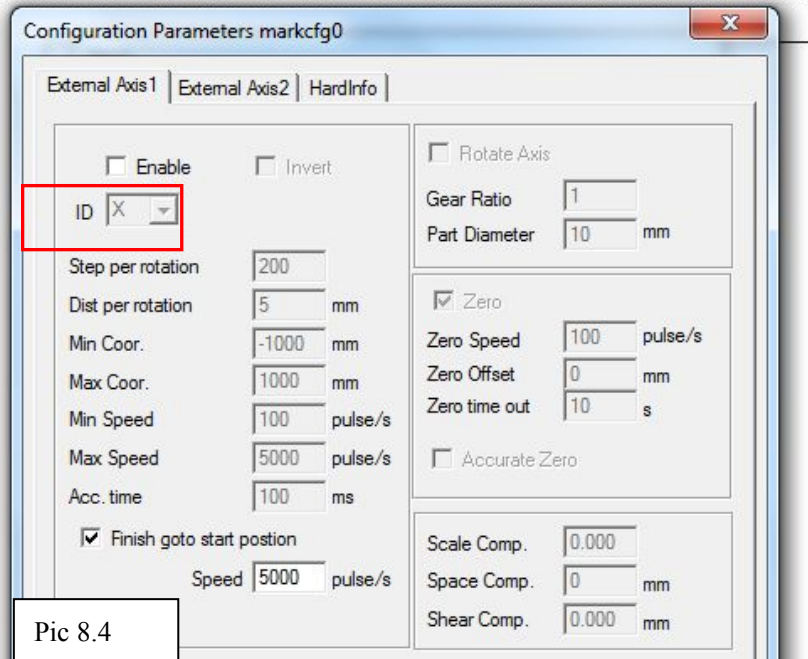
Configuration Parameters markcfg0

External Axis1 | External Axis2 | HardInfo

Enable
Invert
ID X

Step per rotation 200
Dist per rotation 5 mm
Min Coor. -1000 mm
Max Coor. 1000 mm
Min Speed 100 pulse/s
Max Speed 5000 pulse/s
Acc. time 100 ms

Finish goto start postion
Speed 5000 pulse/s

Rotate Axis
Gear Ratio 1
Part Diameter 10 mm

Zero
Zero Speed 100 pulse/s
Zero Offset 0 mm
Zero time out 10 s
Accurate Zero

Scale Comp. 0.000
Space Comp. 0 mm
Shear Comp. 0.000 mm

Pic 8.4